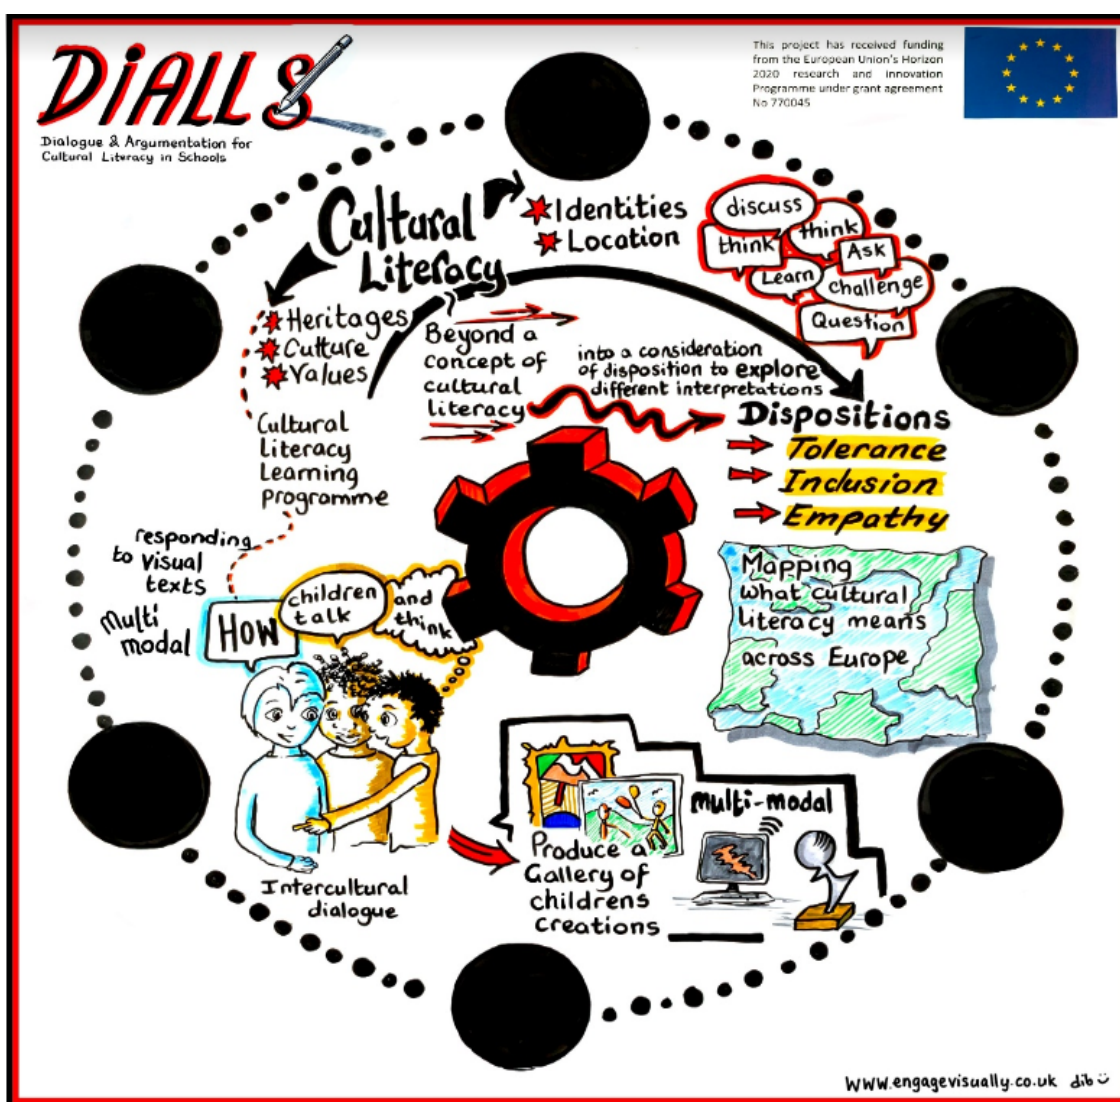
DiALLS
Dialogue & Argumentation for Cultural Literacy in Schools

This project has received funding from the European Union's Horizon 2020 research and innovation Programme under grant agreement No 770045

Cultural Literacy

Identities
Location

discuss
think
think
Ask
Learn
challenge
Question

Heritages
Culture
Values

Beyond a concept of cultural literacy

into a consideration of disposition to explore different interpretations

Dispositions
Tolerance
Inclusion
Empathy

Cultural Literacy Learning Programme

responding to visual texts

Multi modal

HOW
children talk
and think

Mapping what cultural literacy means across Europe

Multi-modal

Produce a Gallery of childrens creations

Intercultural dialogue

www.engagevisually.co.uk dib